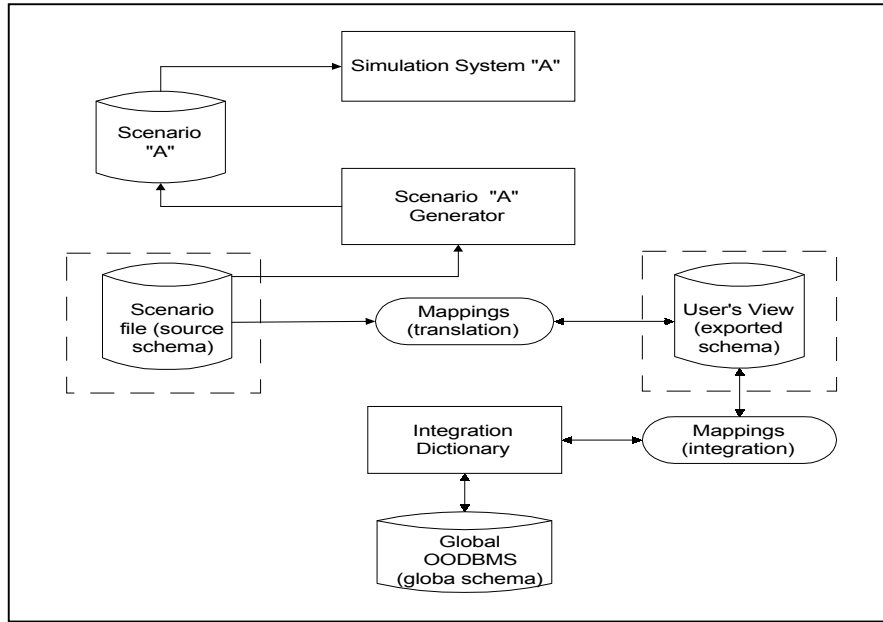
Simulation System "A"

Scenario "A"

Scenario "A" Generator

Scenario file (source schema)

Mappings (translation)

User's View (exported schema)

Integration Dictionary

Mappings (integration)

Global OODBMS (globa schema)